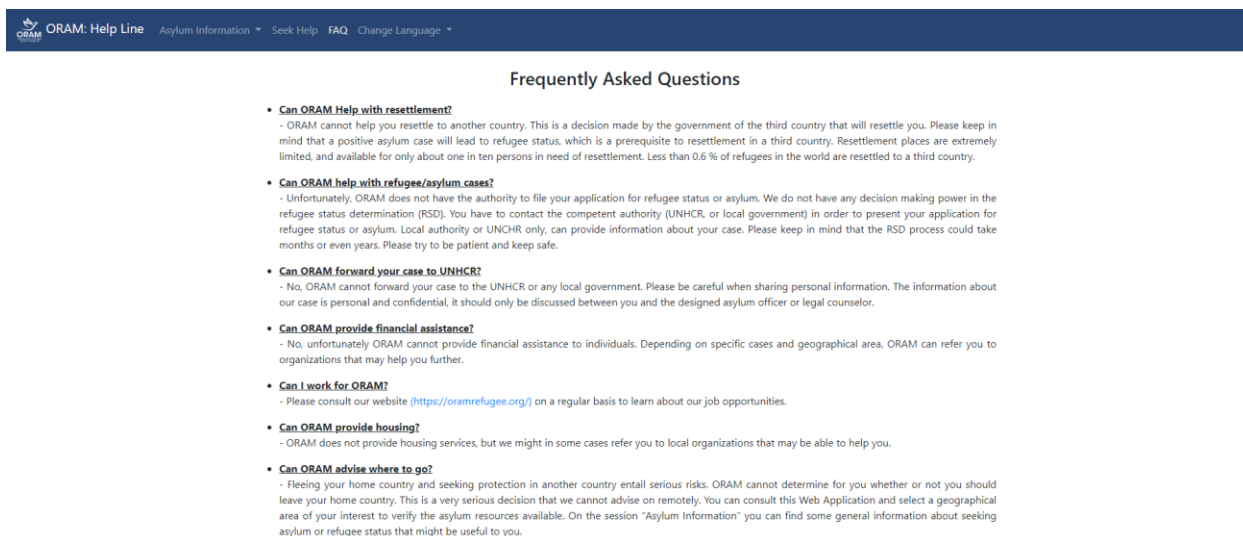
ORAM ORAM: Help Line Asylum Information ▾ Seek Help FAQ Change Language ▾

Frequently Asked Questions

• Can ORAM Help with resettlement?
- ORAM cannot help you resettle to another country. This is a decision made by the government of the third country that will resettle you. Please keep in mind that a positive asylum case will lead to refugee status, which is a prerequisite to resettlement in a third country. Resettlement places are extremely limited, and available for only about one in ten persons in need of resettlement. Less than 0.6 % of refugees in the world are resettled to a third country.

• Can ORAM help with refugee/asylum cases?
- Unfortunately, ORAM does not have the authority to file your application for refugee status or asylum. We do not have any decision making power in the refugee status determination (RSD). You have to contact the competent authority (UNHCR, or local government) in order to present your application for refugee status or asylum. Local authority or UNCHR only, can provide information about your case. Please keep in mind that the RSD process could take months or even years. Please try to be patient and keep safe.

• Can ORAM forward your case to UNHCR?
- No, ORAM cannot forward your case to the UNHCR or any local government. Please be careful when sharing personal information. The information about our case is personal and confidential, it should only be discussed between you and the designed asylum officer or legal counselor.

• Can ORAM provide financial assistance?
- No, unfortunately ORAM cannot provide financial assistance to individuals. Depending on specific cases and geographical area, ORAM can refer you to organizations that may help you further.

• Can I work for ORAM?
- Please consult our website (https://oramrefugee.org/) on a regular basis to learn about our job opportunities.

• Can ORAM provide housing?
- ORAM does not provide housing services, but we might in some cases refer you to local organizations that may be able to help you.

• Can ORAM advise where to go?
- Fleeing your home country and seeking protection in another country entail serious risks. ORAM cannot determine for you whether or not you should leave your home country. This is a very serious decision that we cannot advise on remotely. You can consult this Web Application and select a geographical area of your interest to verify the asylum resources available. On the session "Asylum Information" you can find some general information about seeking asylum or refugee status that might be useful to you.